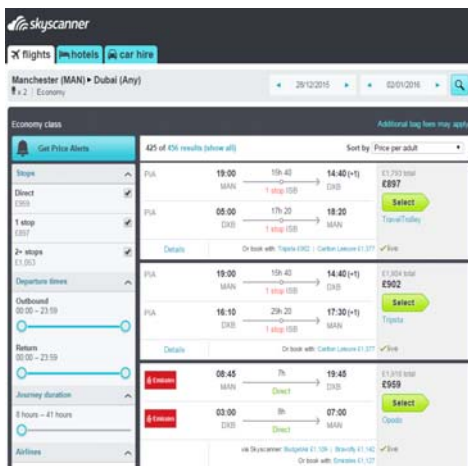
skyscanner

flights | hotels | car hire

Manchester (MAN) ▸ Dubai (Any)
x 2 | Economy

◂ 28/12/2016 ▸ ◂ 02/01/2016 ▸

Economy class

Additional bag fees may apply

Get Price Alerts

425 of 456 results (show all)

Sort by Price per adult

Stops
Direct
£959
1 stop
£897
2+ stops
£1,063

Departure times
Outbound
00:00 – 23:59
Return
00:00 – 23:59

Journey duration
8 hours – 41 hours

Airlines

PIA 19:00 MAN 15h 40 1 stop ISB 14:40 (+1) DXB
PIA 05:00 DXB 17h 20 1 stop ISB 18:20 MAN
£1,793 total
£897
Select
TravelTrolley
Details Or book with: Tripsta £902 | Carlton Leisure £1,377 ✓live

PIA 19:00 MAN 15h 40 1 stop ISB 14:40 (+1) DXB
PIA 16:10 DXB 29h 20 1 stop ISB 17:30 (+1) MAN
£1,804 total
£902
Select
Tripsta
Details Or book with: Carlton Leisure £1,377 ✓live

Emirates 08:45 MAN 7h Direct 19:45 DXB
Emirates 03:00 DXB 8h Direct 07:00 MAN
£1,918 total
£959
Select
Opodo
via Skyscanner: Budgetair £1,126 | Bravofly £1,142 ✓live
Or book with: Emirates £1,127